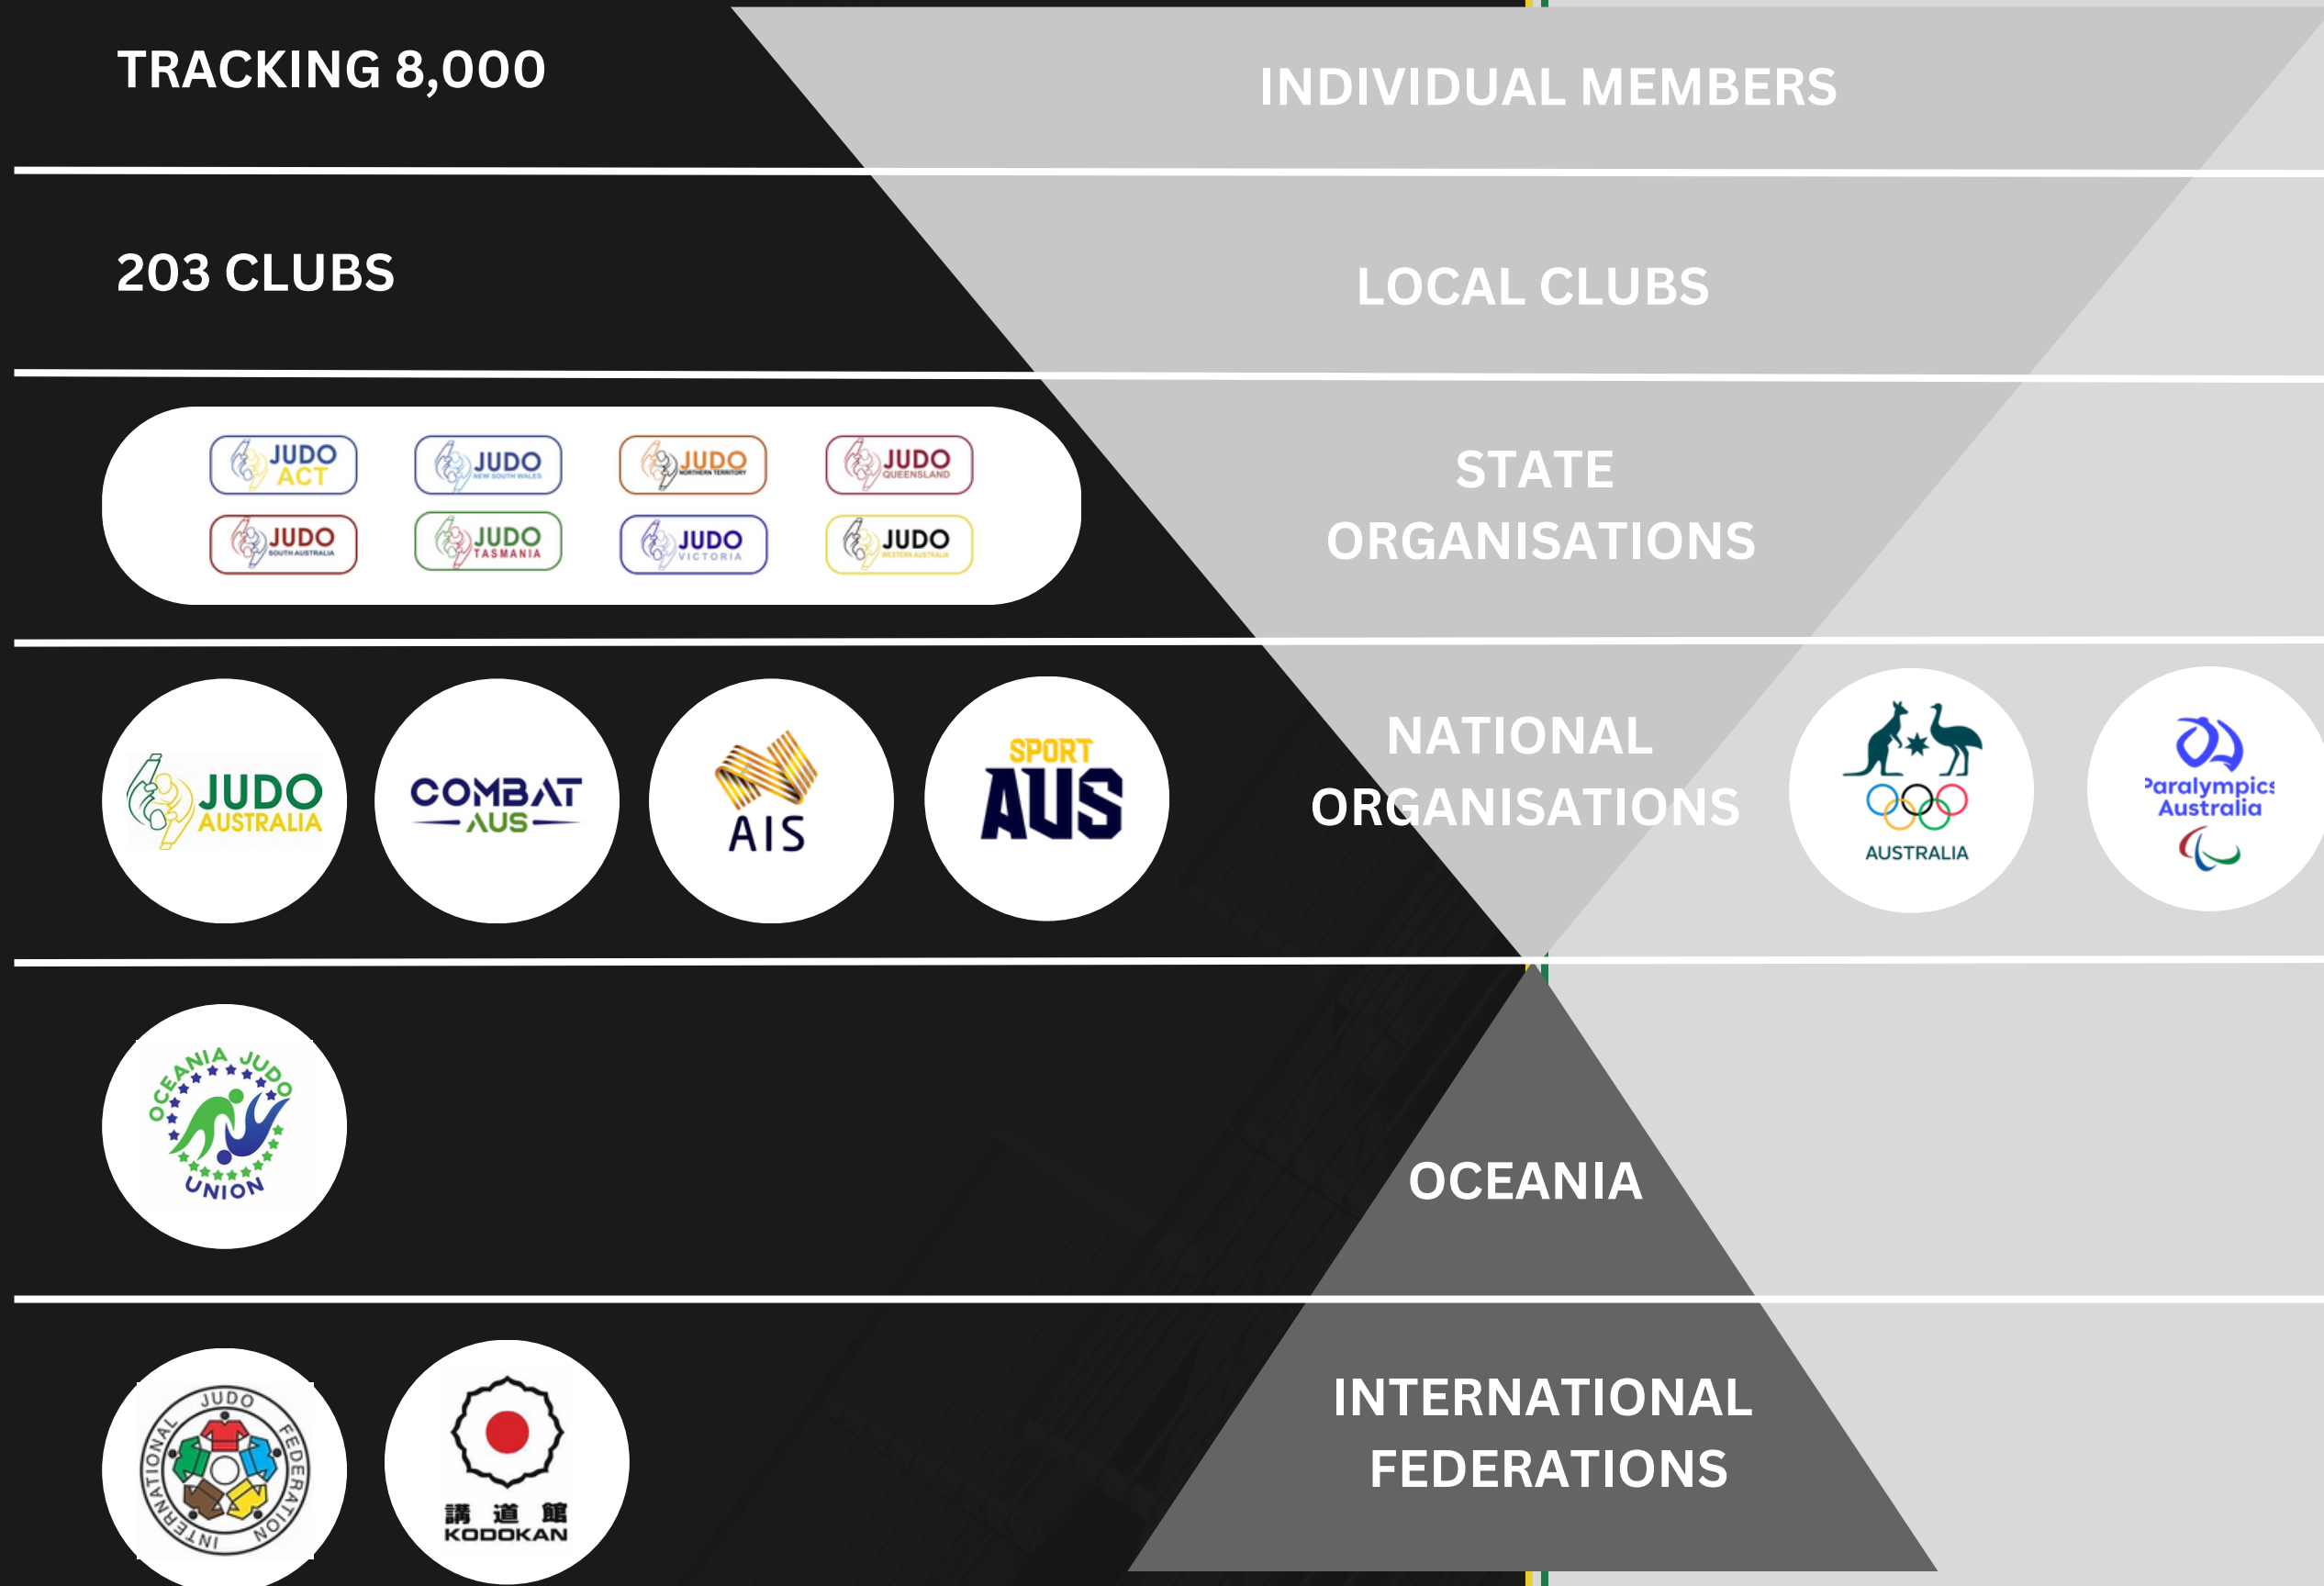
TRACKING 8,000

INDIVIDUAL MEMBERS

203 CLUBS

LOCAL CLUBS

JUDO ACT
JUDO NEW SOUTH WALES
JUDO NORTHERN TERRITORY
JUDO QUEENSLAND
JUDO SOUTH AUSTRALIA
JUDO TASMANIA
JUDO VICTORIA
JUDO WESTERN AUSTRALIA

STATE ORGANISATIONS

JUDO AUSTRALIA
COMBAT AUS
AIS
SPORT AUS

NATIONAL ORGANISATIONS

AUSTRALIA

Paralympics Australia

OCEANIA JUDO UNION

OCEANIA

INTERNATIONAL JUDO FEDERATION

講 道 館
KODOKAN

INTERNATIONAL FEDERATIONS